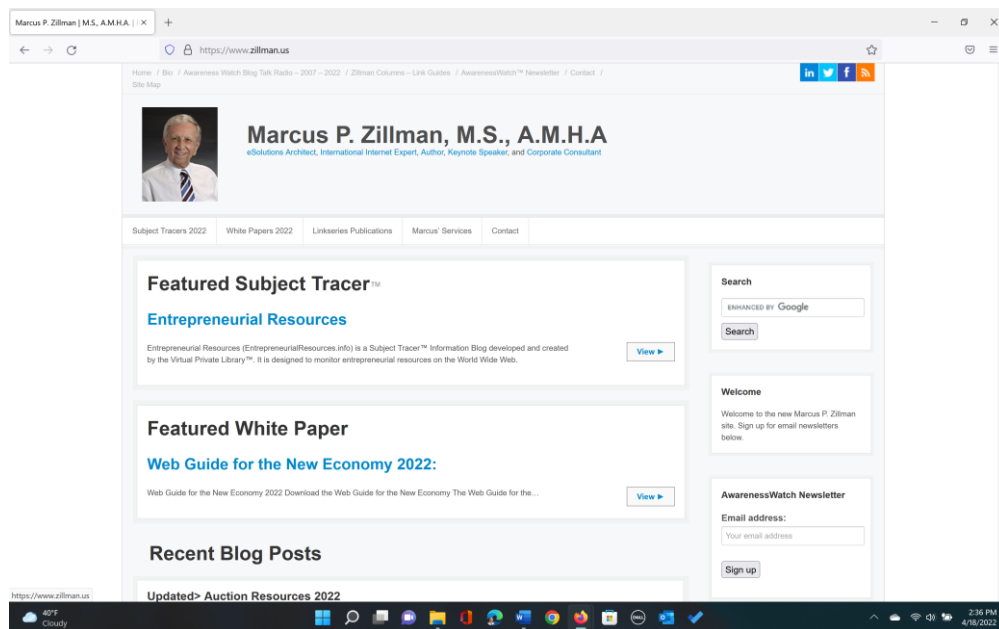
Marcus P. Zillman | M.S., A.M.H.A. | ×

https://www.zillman.us

Home / Bio / Awareness Watch Blog Talk Radio – 2007 – 2022 / Zillman Columns – Link Guides / AwarenessWatch™ Newsletter / Contact / Site Map

in f

Marcus P. Zillman, M.S., A.M.H.A

eSolutions Architect, International Internet Expert, Author, Keynote Speaker, and Corporate Consultant

Subject Tracers 2022 | White Papers 2022 | Linkseries Publications | Marcus' Services | Contact

Featured Subject Tracer™

Entrepreneurial Resources

Entrepreneurial Resources (EntrepreneurialResources.info) is a Subject Tracer™ Information Blog developed and created by the Virtual Private Library™. It is designed to monitor entrepreneurial resources on the World Wide Web.

View ►

Featured White Paper

Web Guide for the New Economy 2022:

Web Guide for the New Economy 2022 Download the Web Guide for the New Economy The Web Guide for the...

View ►

Recent Blog Posts

Updated> Auction Resources 2022

Search

ENHANCED BY Google

Search

Welcome

Welcome to the new Marcus P. Zillman site. Sign up for email newsletters below.

AwarenessWatch Newsletter

Email address:

Your email address

Sign up

https://www.zillman.us

40°F
Cloudy

2:36 PM
4/18/2022